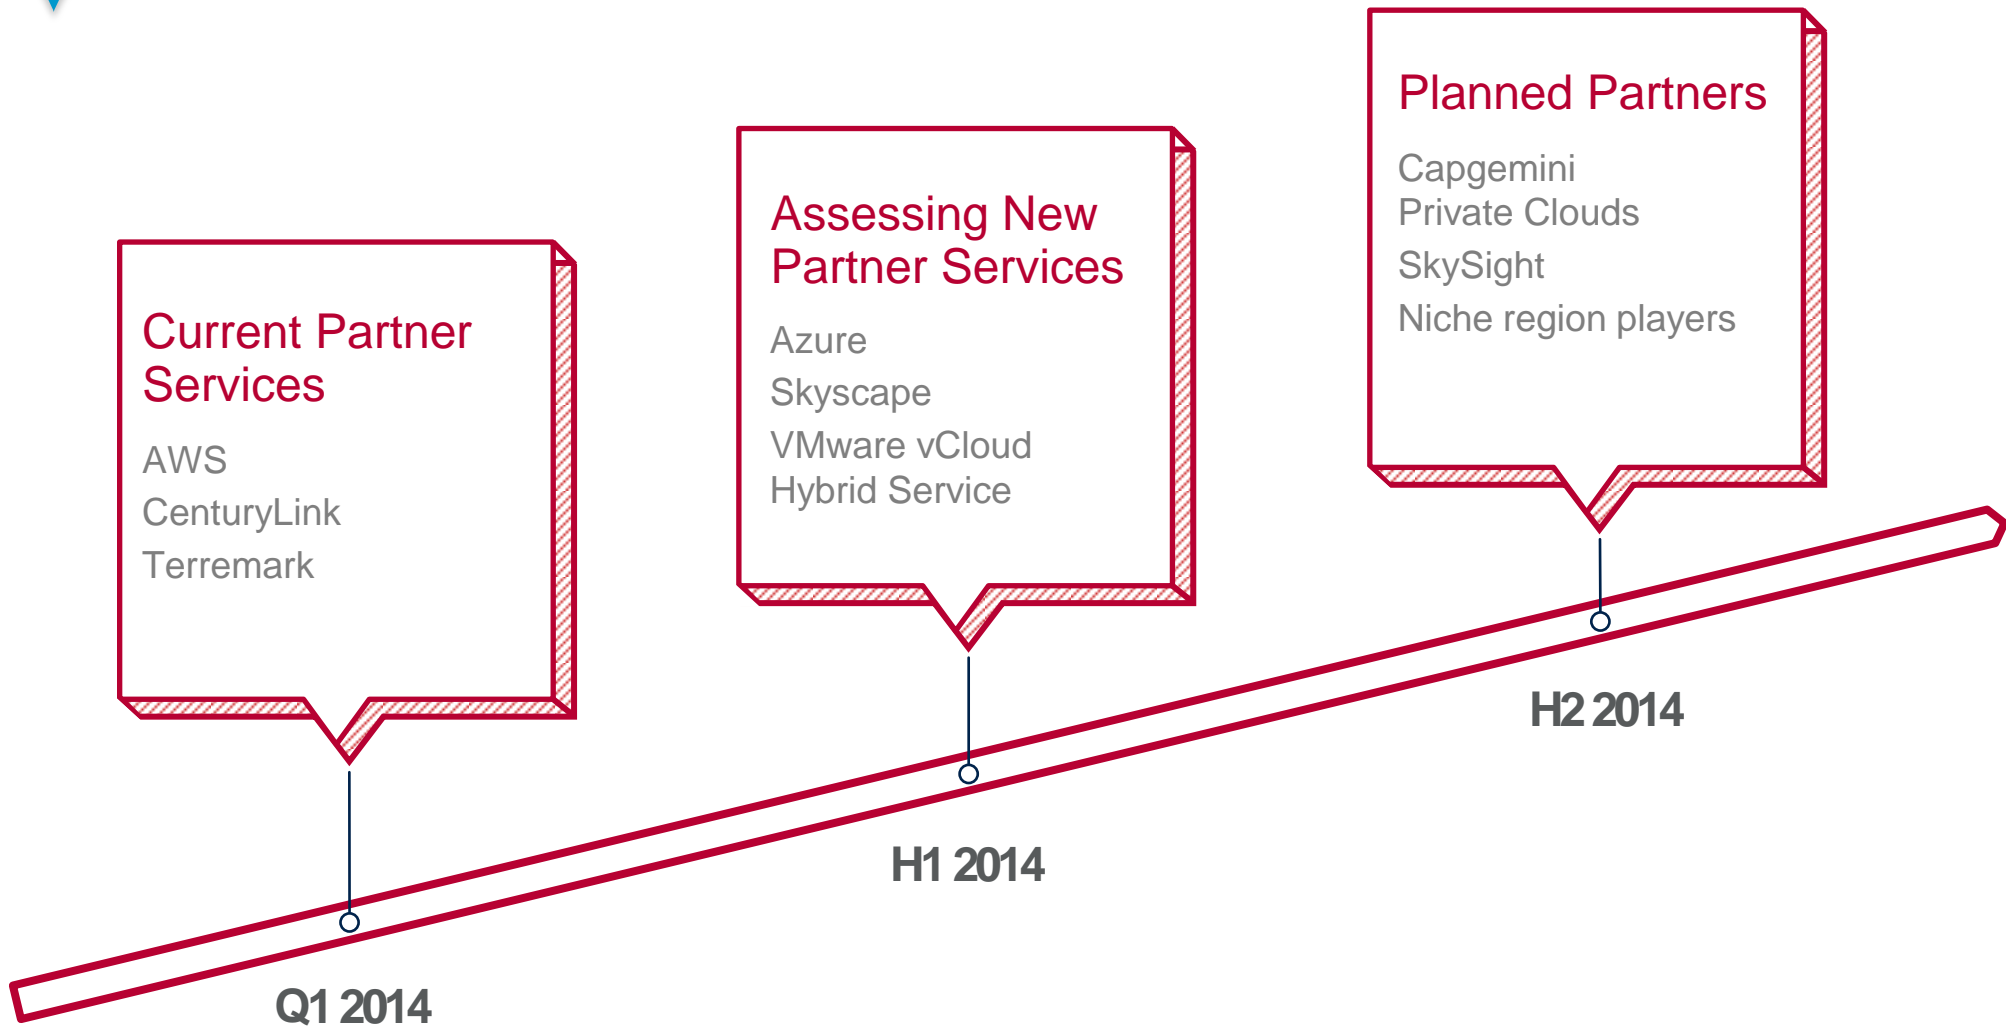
Current Partner Services

AWS
CenturyLink
Terremark

Assessing New Partner Services

Azure
Skyscape
VMware vCloud Hybrid Service

Planned Partners

Capgemini Private Clouds
SkySight
Niche region players

Q1 2014

H1 2014

H2 2014